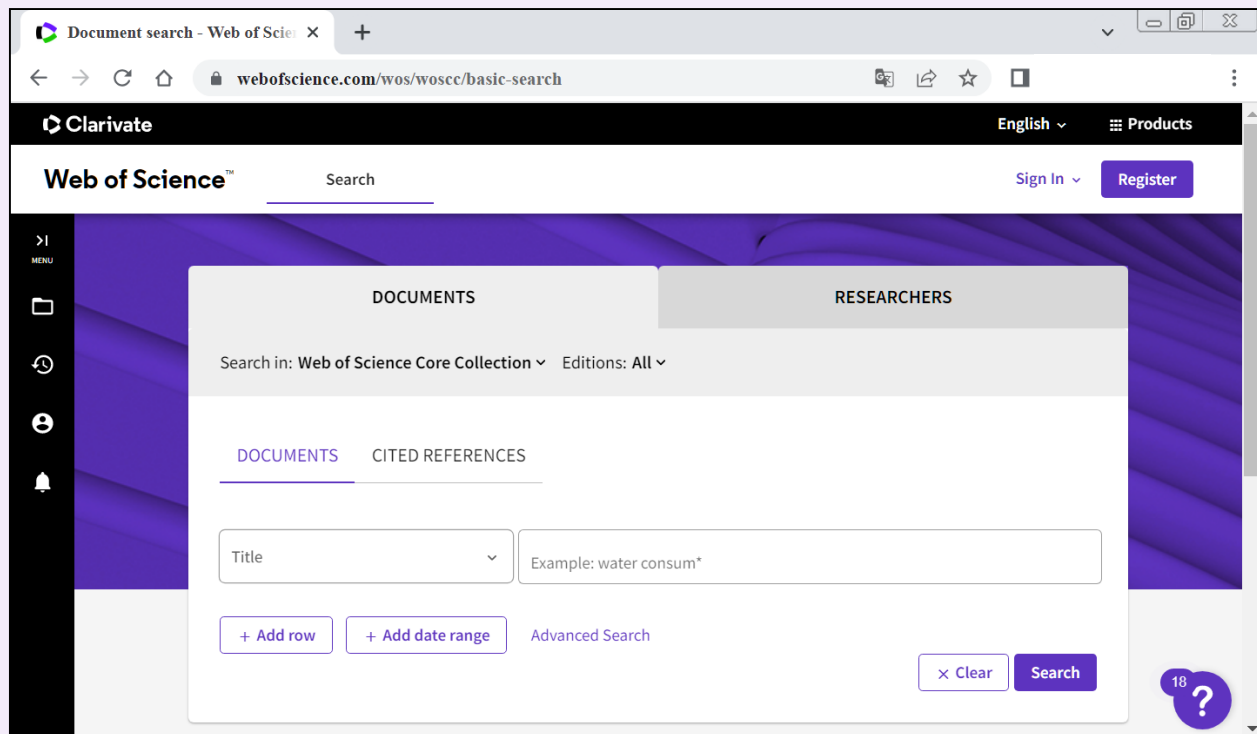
Document search - Web of Scie ×
+

webofscience.com/wos/woscc/basic-search

Clarivate
English
Products

Web of Science™
Search
Sign In
Register

MENU

DOCUMENTS
RESEARCHERS

Search in: Web of Science Core Collection
Editions: All

DOCUMENTS
CITED REFERENCES

Title
Example: water consum*

+ Add row
+ Add date range
Advanced Search

× Clear
Search

18
?